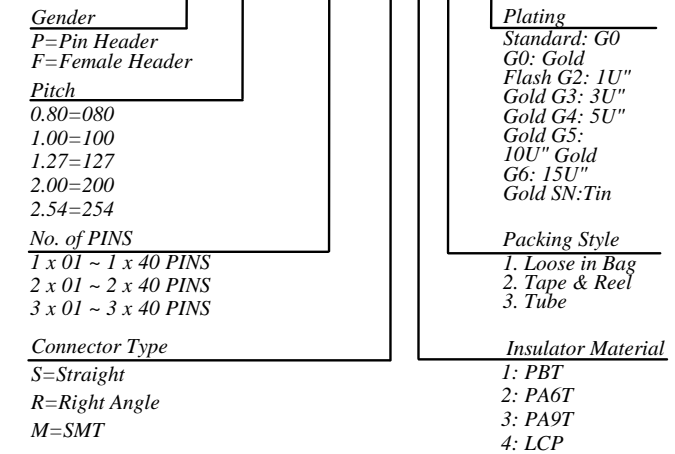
Gender
P=Pin Header
F=Female Header

Pitch
0.80=080
1.00=100
1.27=127
2.00=200
2.54=254

No. of PINS
1 x 01 ~ 1 x 40 PINS
2 x 01 ~ 2 x 40 PINS
3 x 01 ~ 3 x 40 PINS

Connector Type
S=Straight
R=Right Angle
M=SMT

Plating
Standard: G0
G0: Gold
Flash G2: 1U"
Gold G3: 3U"
Gold G4: 5U"
Gold G5:
10U" Gold
G6: 15U"
Gold SN:Tin

Packing Style
1. Loose in Bag
2. Tape & Reel
3. Tube

Insulator Material
1: PBT
2: PA6T
3: PA9T
4: LCP